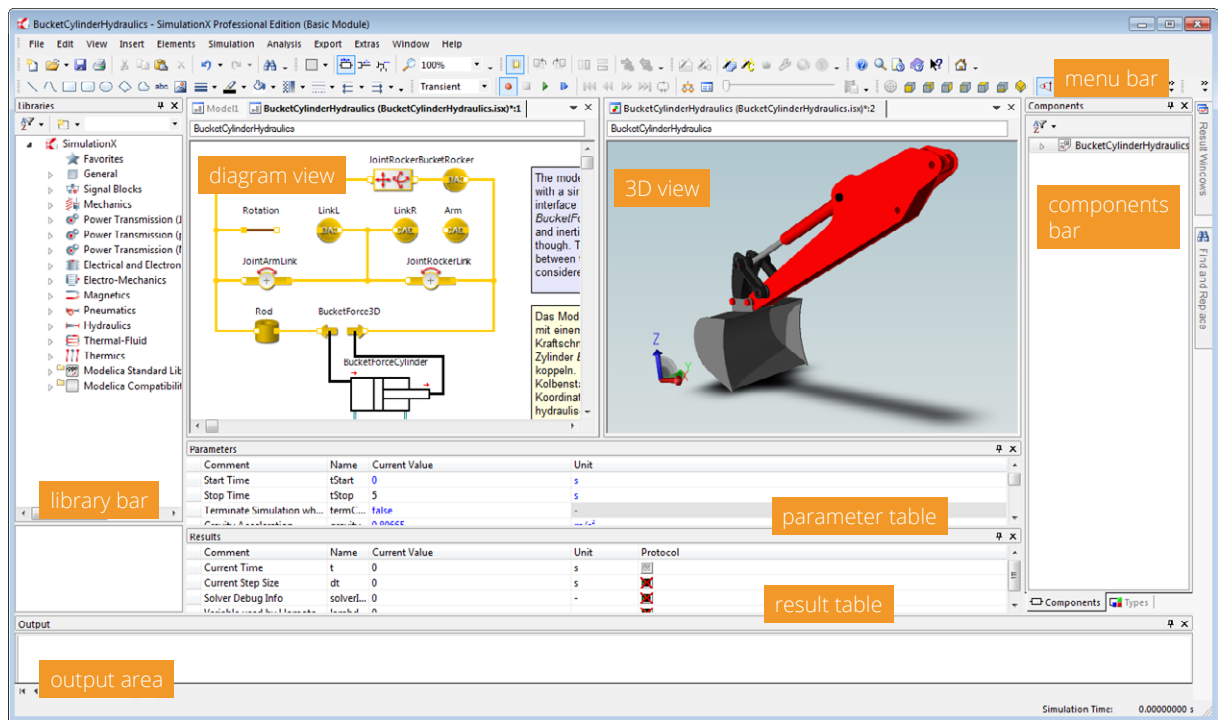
BucketCylinderHydraulics - SimulationX Professional Edition (Basic Module)

File Edit View Insert Elements Simulation Analysis Export Extras Window Help

100%

Transient

menu bar

Libraries

SimulationX
Favorites
General
Signal Blocks
Mechanics
Power Transmission (
Power Transmission (
Power Transmission (
Electrical and Electron
Electro-Mechanics
Magnetics
Pneumatics
Hydraulics
Thermal-Fluid
Thermics
Modelica Standard Lib
Modelica Compatibili

library bar

Model1 BucketCylinderHydraulics (BucketCylinderHydraulics.isx)*:1

BucketCylinderHydraulics

diagram view

JointRockerBucketRocker
Rotation LinkL LinkR Arm
JointArmLink JointRockerLink
Rod BucketForce3D
BucketForceCylinder

The mode with a si interface BucketF and inerti though. T between considere

Das Mod mit einen Kraftschn Zylinder koppeln. Kolbenst Koordinat hydraulis

BucketCylinderHydraulics (BucketCylinderHydraulics.isx)*:2

BucketCylinderHydraulics

3D view

Z

Components

BucketCylinderHydraulics

components bar

Result Windows

Find and Replace

Components Types

Parameters

| Comment | Name | Current Value | Unit |
|---|---|---|---|
| Start Time | tStart | 0 | s |
| Stop Time | tStop | 5 | s |
| Terminate Simulation wh... | termC... | false | - |

parameter table

Results

| Comment | Name | Current Value | Unit | Protocol |
|---|---|---|---|---|
| Current Time | t | 0 | s | |
| Current Step Size | dt | 0 | s | |
| Solver Debug Info | solverI... | 0 | - | |

result table

Output

output area

Simulation Time: 0.00000000 s